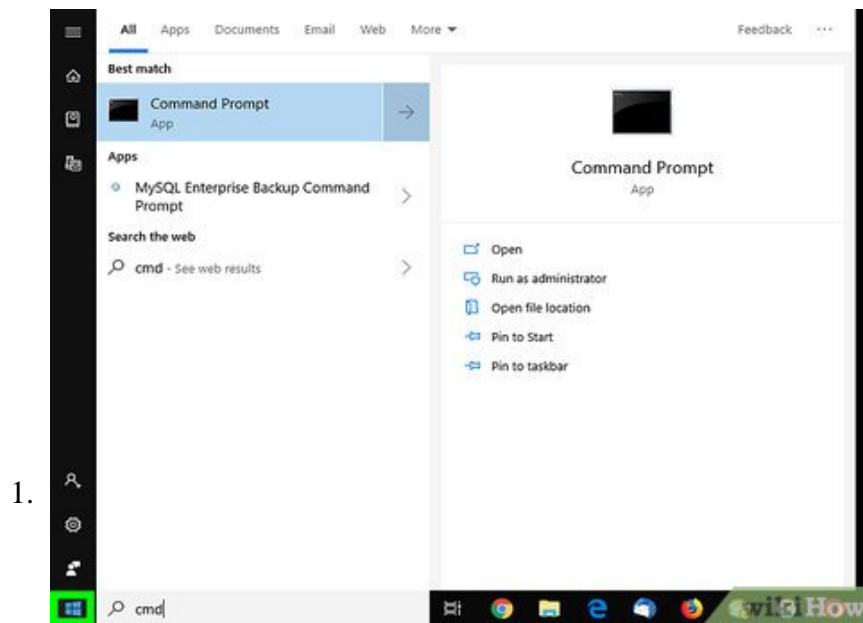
1.

All Apps Documents Email Web More ▾ Feedback ···

Best match

Command Prompt
App

Apps

MySQL Enterprise Backup Command Prompt

Search the web

cmd - See web results

Command Prompt
App

Open
Run as administrator
Open file location
Pin to Start
Pin to taskbar

cmd

wikiHow